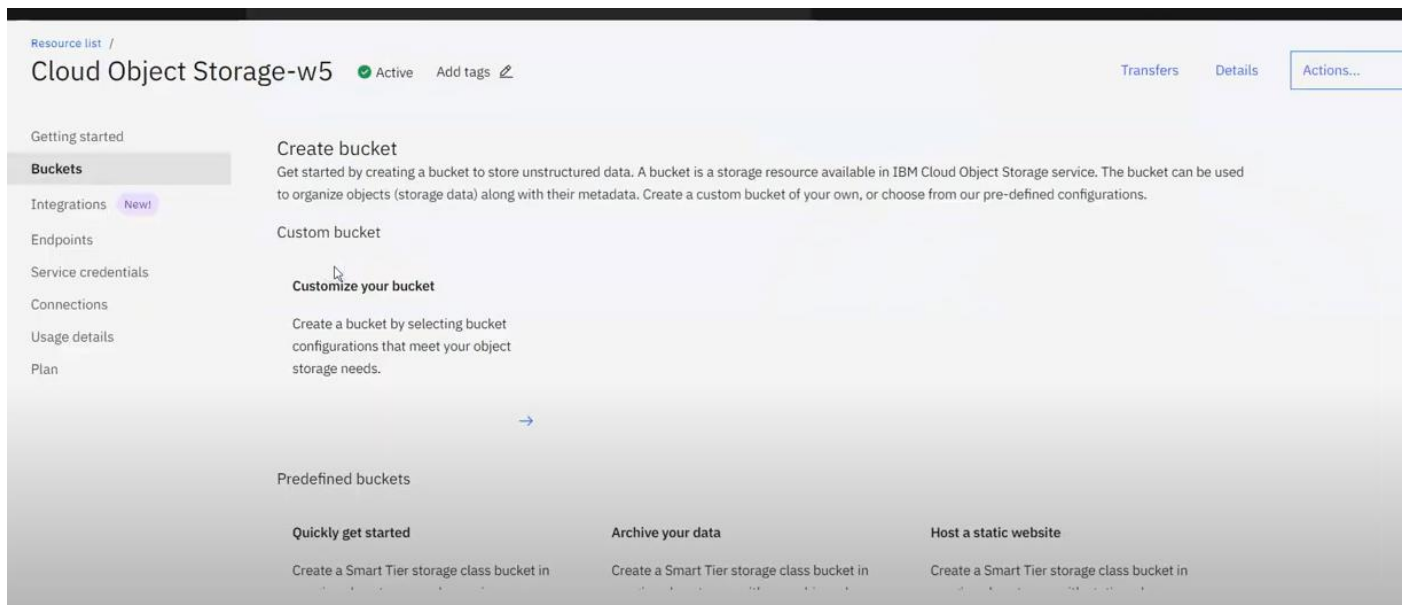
Resource list /

Cloud Object Storage-w5 Active Add tags

Transfers Details Actions...

Getting started
Buckets
Integrations New!
Endpoints
Service credentials
Connections
Usage details
Plan

Create bucket
Get started by creating a bucket to store unstructured data. A bucket is a storage resource available in IBM Cloud Object Storage service. The bucket can be used to organize objects (storage data) along with their metadata. Create a custom bucket of your own, or choose from our pre-defined configurations.

Custom bucket

Customize your bucket

Create a bucket by selecting bucket configurations that meet your object storage needs.

→

Predefined buckets

Quickly get started

Create a Smart Tier storage class bucket in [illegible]

Archive your data

Create a Smart Tier storage class bucket in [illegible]

Host a static website

Create a Smart Tier storage class bucket in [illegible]